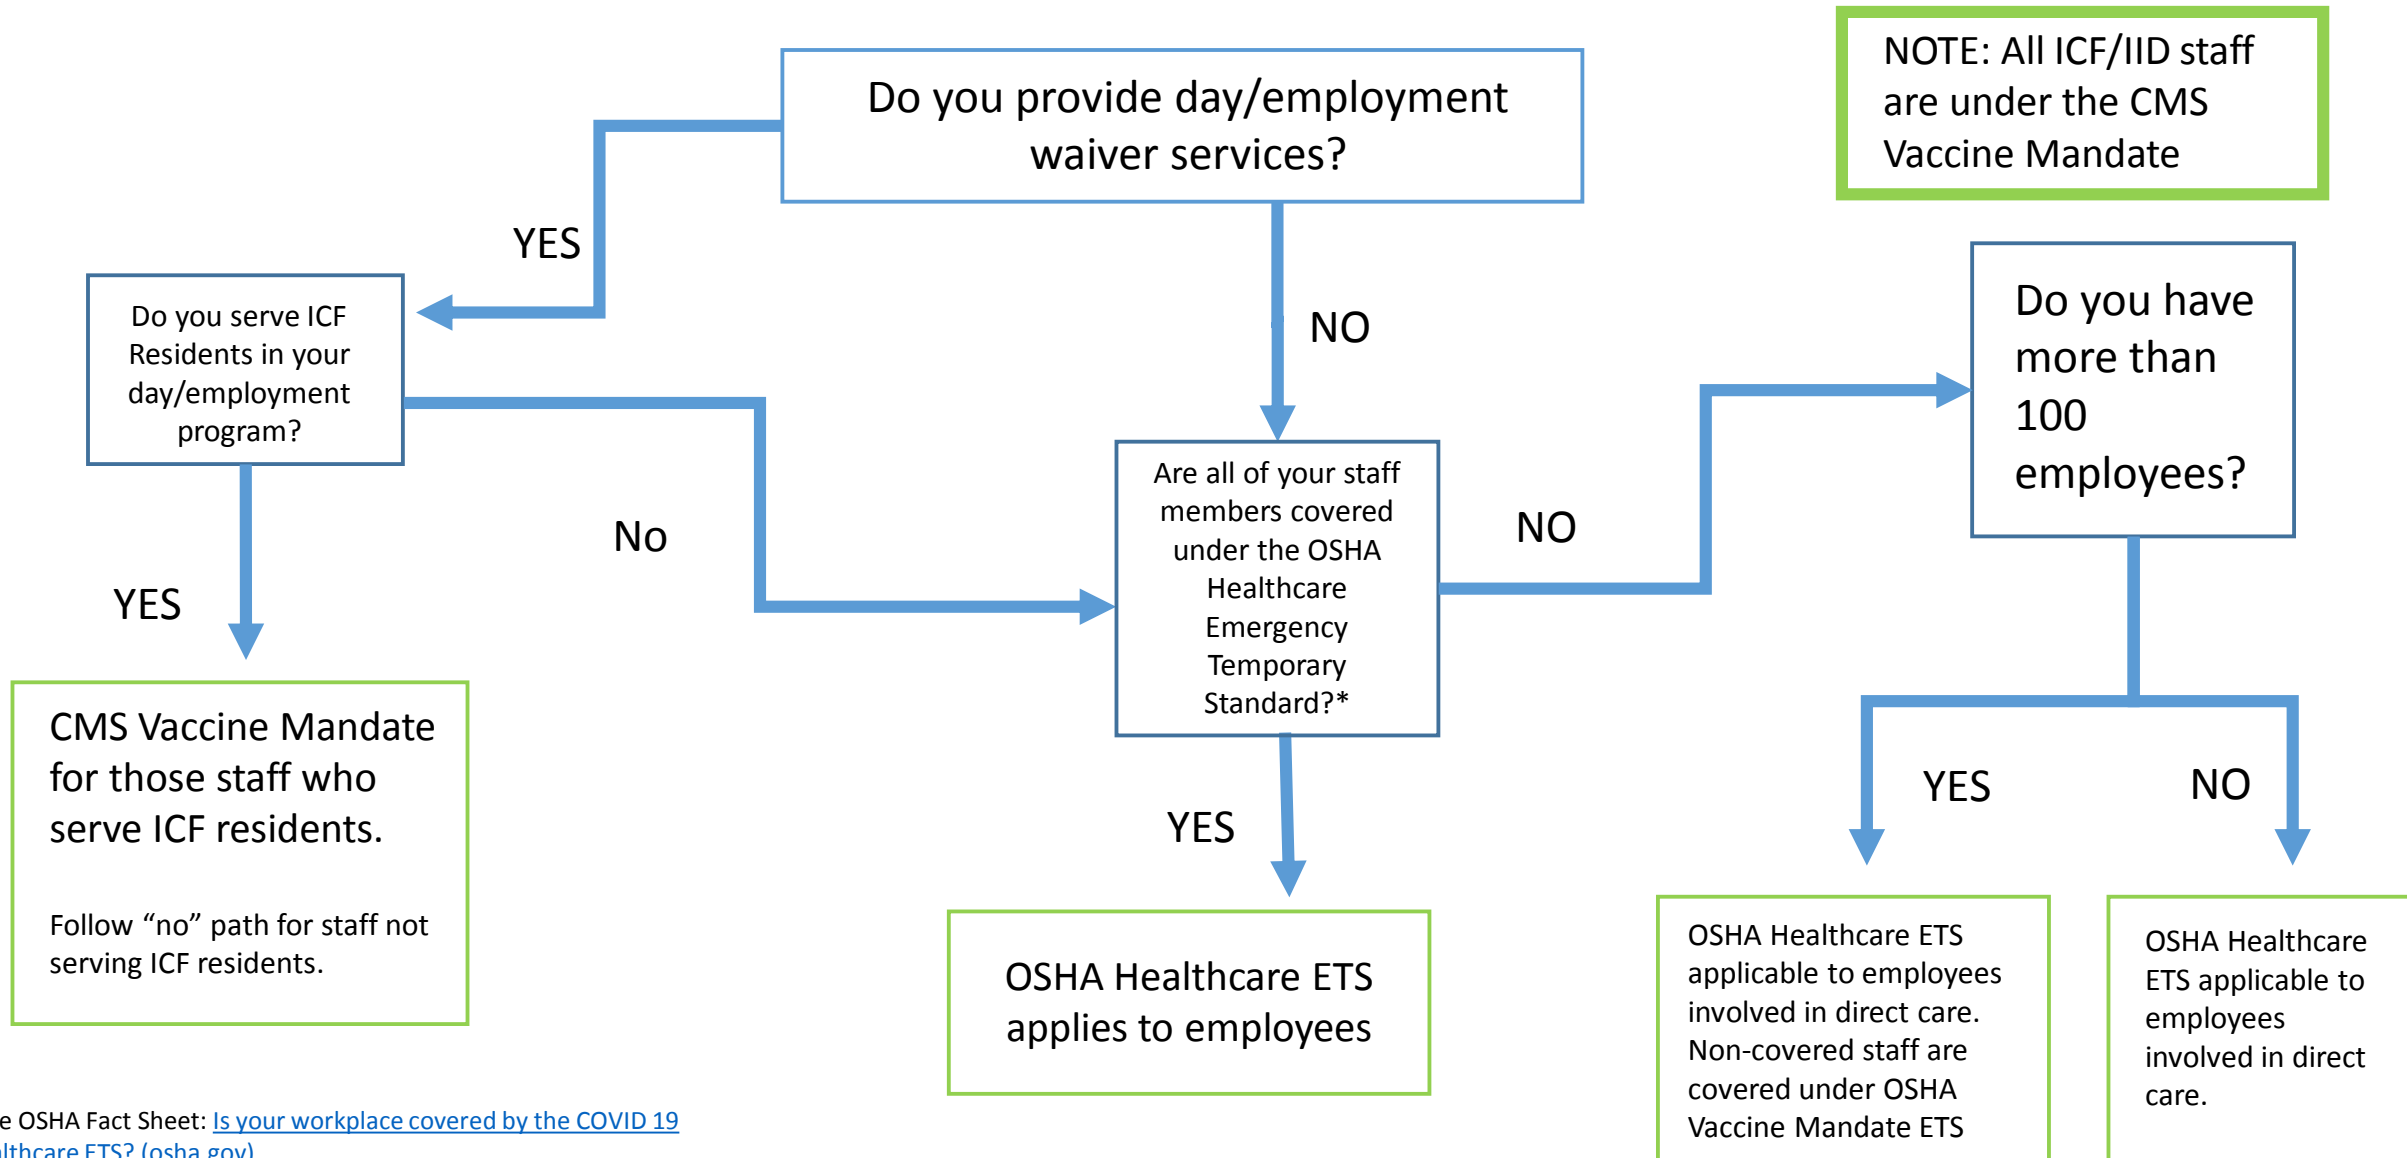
Do you provide day/employment waiver services?

NOTE: All ICF/IID staff are under the CMS Vaccine Mandate

YES

NO

Do you serve ICF Residents in your day/employment program?

Do you have more than 100 employees?

No

NO

Are all of your staff members covered under the OSHA Healthcare Emergency Temporary Standard?*

YES

CMS Vaccine Mandate for those staff who serve ICF residents.

Follow "no" path for staff not serving ICF residents.

YES

YES

NO

OSHA Healthcare ETS applies to employees

OSHA Healthcare ETS applicable to employees involved in direct care. Non-covered staff are covered under OSHA Vaccine Mandate ETS

OSHA Healthcare ETS applicable to employees involved in direct care.

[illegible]e OSHA Fact Sheet: Is your workplace covered by the COVID 19 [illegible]lthcare ETS? (osha.gov)